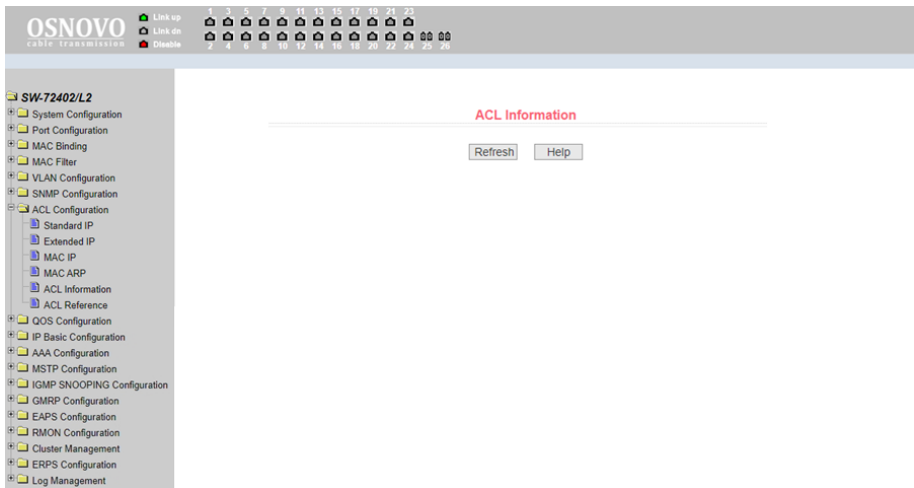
OSNOVO
cable transmission

Link up
Link dn
Disable

1 3 5 7 9 11 13 15 17 19 21 23
2 4 6 8 10 12 14 16 18 20 22 24 25 26

SW-72402/L2
System Configuration
Port Configuration
MAC Binding
MAC Filter
VLAN Configuration
SNMP Configuration
ACL Configuration
Standard IP
Extended IP
MAC IP
MAC ARP
ACL Information
ACL Reference
QOS Configuration
IP Basic Configuration
AAA Configuration
MSTP Configuration
IGMP SNOOPING Configuration
GMRP Configuration
EAPS Configuration
RMON Configuration
Cluster Management
ERPS Configuration
Log Management

ACL Information

Refresh Help